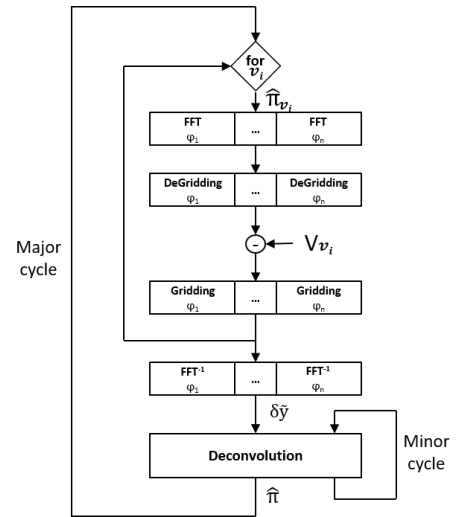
for $\nu_i$

$\widehat{\pi}_{\nu_i}$

| FFT $\varphi_1$ | ... | FFT $\varphi_n$ |
|---|---|---|

| DeGridding $\varphi_1$ | ... | DeGridding $\varphi_n$ |
|---|---|---|

-

$V_{\nu_i}$

Major cycle

| Gridding $\varphi_1$ | ... | Gridding $\varphi_n$ |
|---|---|---|

| FFT$^{-1}$ $\varphi_1$ | ... | FFT$^{-1}$ $\varphi_n$ |
|---|---|---|

$\delta\tilde{y}$

Deconvolution

Minor cycle

$\widehat{\pi}$